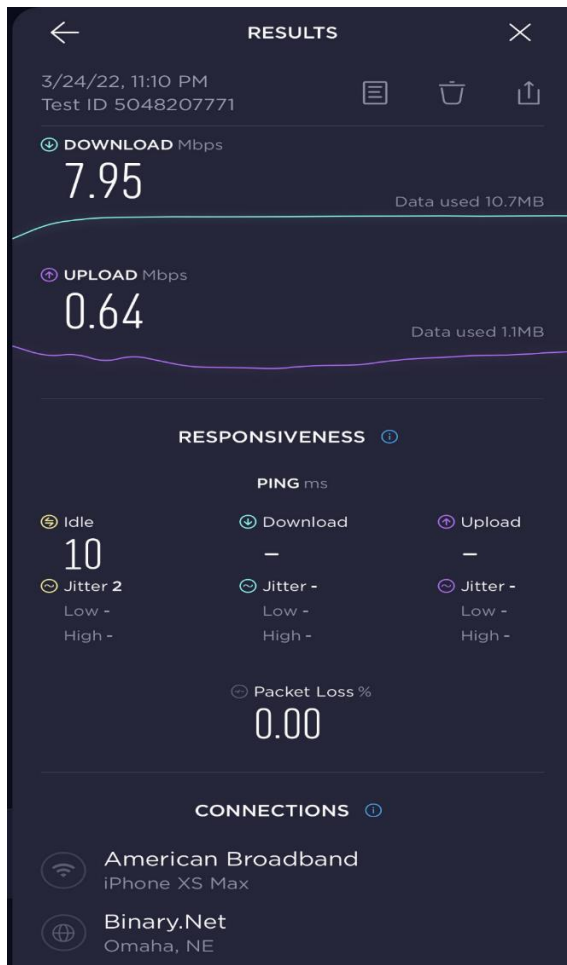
RESULTS

3/24/22, 11:10 PM
Test ID 5048207771

DOWNLOAD Mbps
7.95
Data used 10.7MB

UPLOAD Mbps
0.64
Data used 1.1MB

RESPONSIVENESS

PING ms

| Idle | Download | Upload |
|---|---|---|
| 10 | – | – |
| Jitter 2 | Jitter - | Jitter - |
| Low - | Low - | Low - |
| High - | High - | High - |

Packet Loss %
0.00

CONNECTIONS

American Broadband
iPhone XS Max

Binary.Net
Omaha, NE